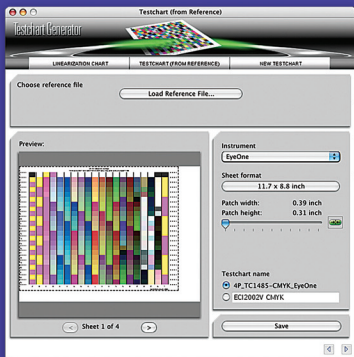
Testchart (from Reference)

Testchart Generator

LINEARIZATION CHART

TESTCHART (FROM REFERENCE)

NEW TESTCHART

Choose reference file

Load Reference File...

Preview:

Instrument

EyeOne

Sheet format

11.7 x 8.8 inch

Patch width: 0.39 inch

Patch height: 0.31 inch

Testchart name

4P_TC1485-CMYK_EyeOne

ECI2002V CMYK

Sheet 1 of 4

Save